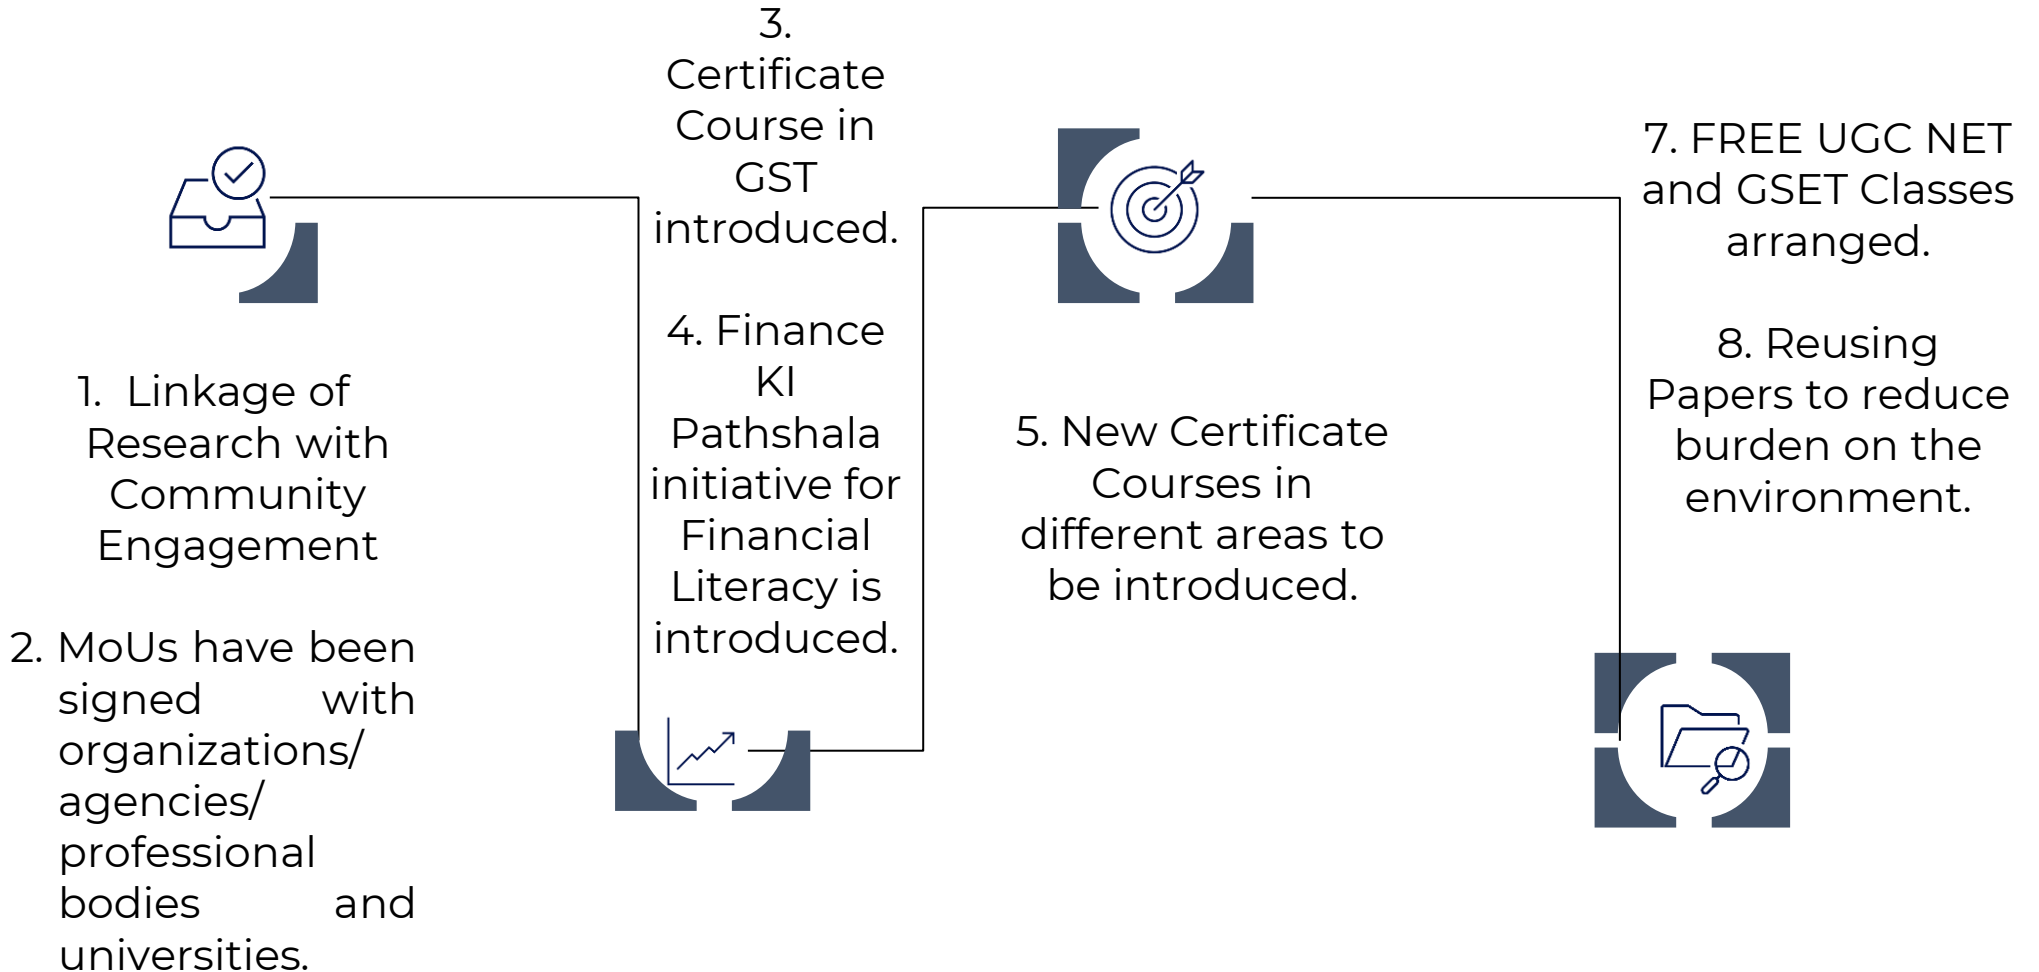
1. Linkage of Research with Community Engagement

2. MoUs have been signed with organizations/ agencies/ professional bodies and universities.

3. Certificate Course in GST introduced.

4. Finance KI Pathshala initiative for Financial Literacy is introduced.

5. New Certificate Courses in different areas to be introduced.

7. FREE UGC NET and GSET Classes arranged.

8. Reusing Papers to reduce burden on the environment.